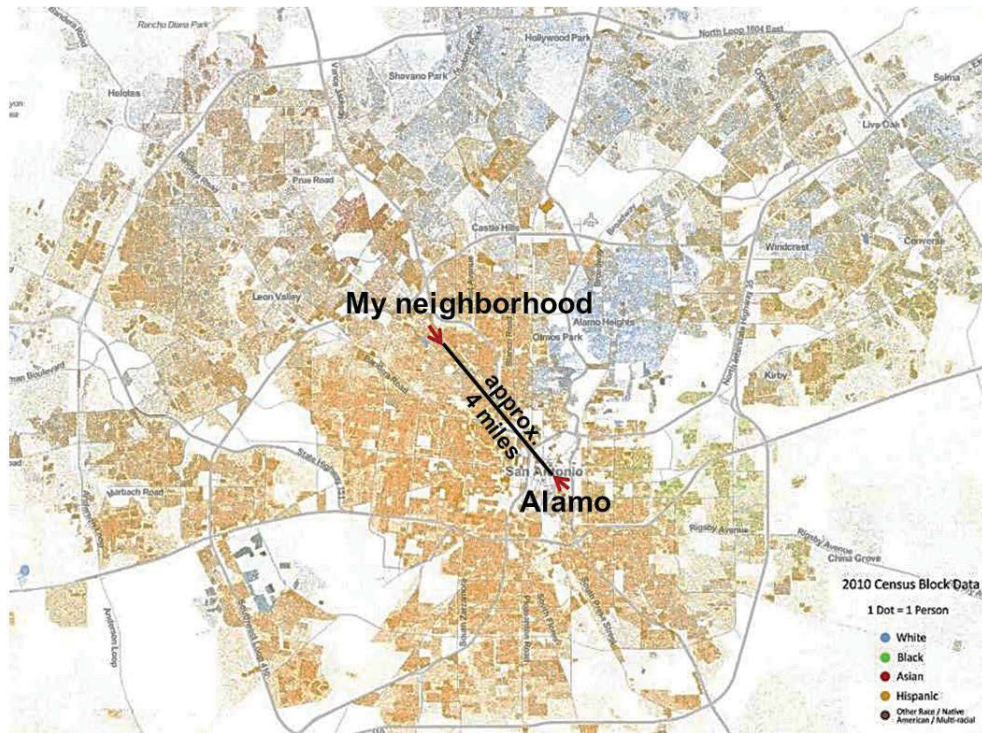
Rancho Diana Park
Hollywood Park
North Loop 1604 East
Selma
Helotes
Shavano Park
Live Oak
Prue Road
Castle Hills
Windcrest
Converse
Leon Valley
My neighborhood
Alamo Heights
Olmos Park
Kirby
approx. 4 miles
San Antonio
Marbach Road
Alamo
Rigsby Avenue
China Grove
2010 Census Block Data
1 Dot = 1 Person
White
Black
Asian
Hispanic
Other Race / Native American / Multi-racial